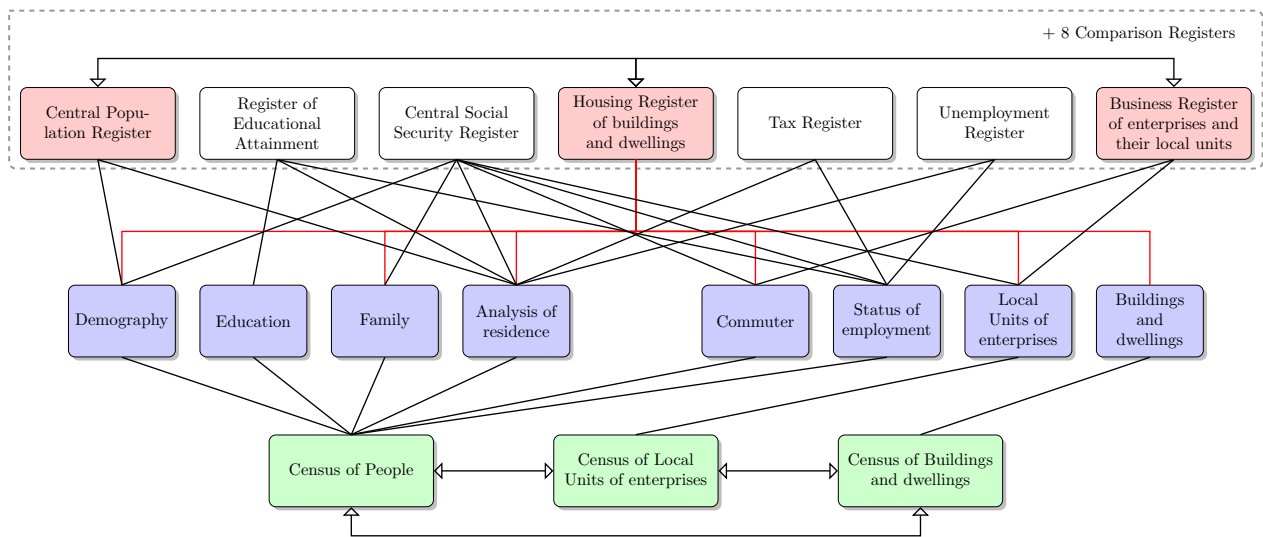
+ 8 Comparison Registers

Central Population Register

Register of Educational Attainment

Central Social Security Register

Housing Register of buildings and dwellings

Tax Register

Unemployment Register

Business Register of enterprises and their local units

Demography

Education

Family

Analysis of residence

Commuter

Status of employment

Local Units of enterprises

Buildings and dwellings

Census of People

Census of Local Units of enterprises

Census of Buildings and dwellings